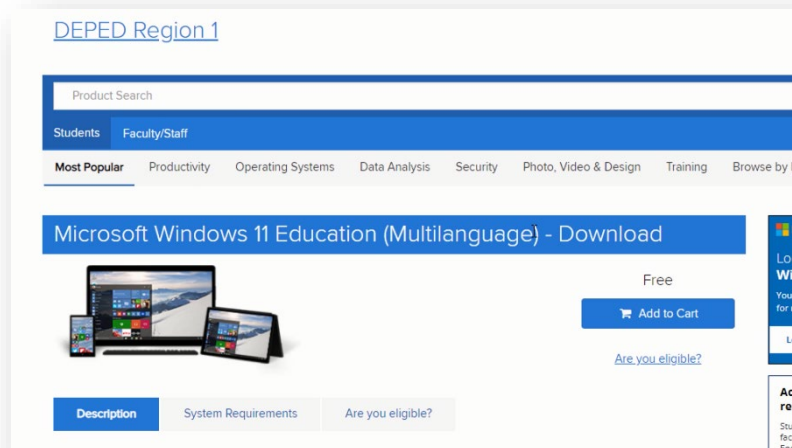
DEPED Region 1

Product Search

Students Faculty/Staff

Most Popular Productivity Operating Systems Data Analysis Security Photo, Video & Design Training Browse by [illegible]

Microsoft Windows 11 Education (Multilanguage) - Download

Free

Add to Cart

Are you eligible?

Description System Requirements Are you eligible?

Lo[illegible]
Wi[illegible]
You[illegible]
for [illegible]
L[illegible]

Ac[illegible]
re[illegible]
Stu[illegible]
fac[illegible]